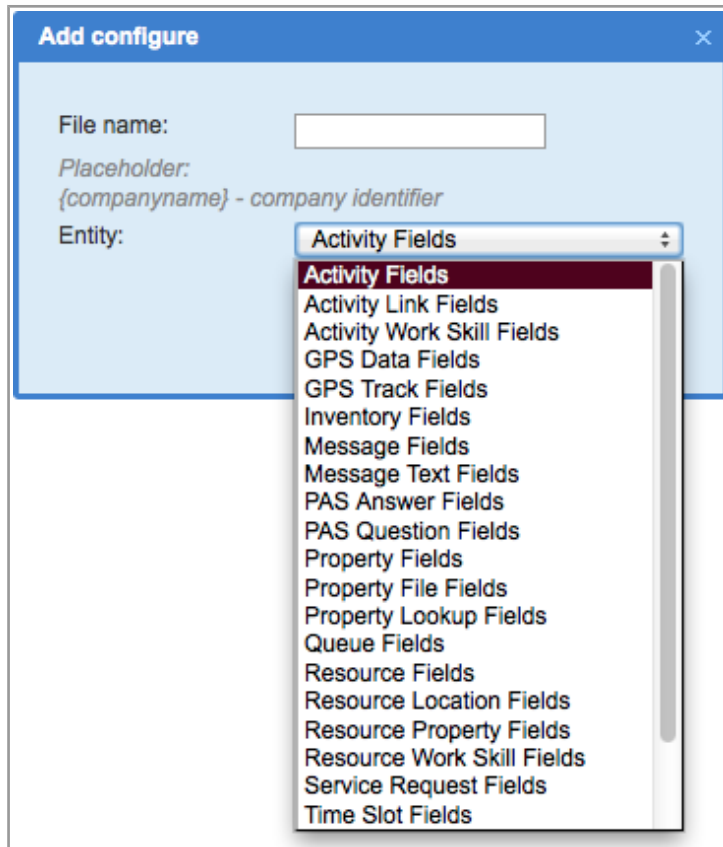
Add configure
×

File name:

Placeholder:
{companyname} - company identifier

Entity:
Activity Fields

Activity Fields
Activity Link Fields
Activity Work Skill Fields
GPS Data Fields
GPS Track Fields
Inventory Fields
Message Fields
Message Text Fields
PAS Answer Fields
PAS Question Fields
Property Fields
Property File Fields
Property Lookup Fields
Queue Fields
Resource Fields
Resource Location Fields
Resource Property Fields
Resource Work Skill Fields
Service Request Fields
Time Slot Fields